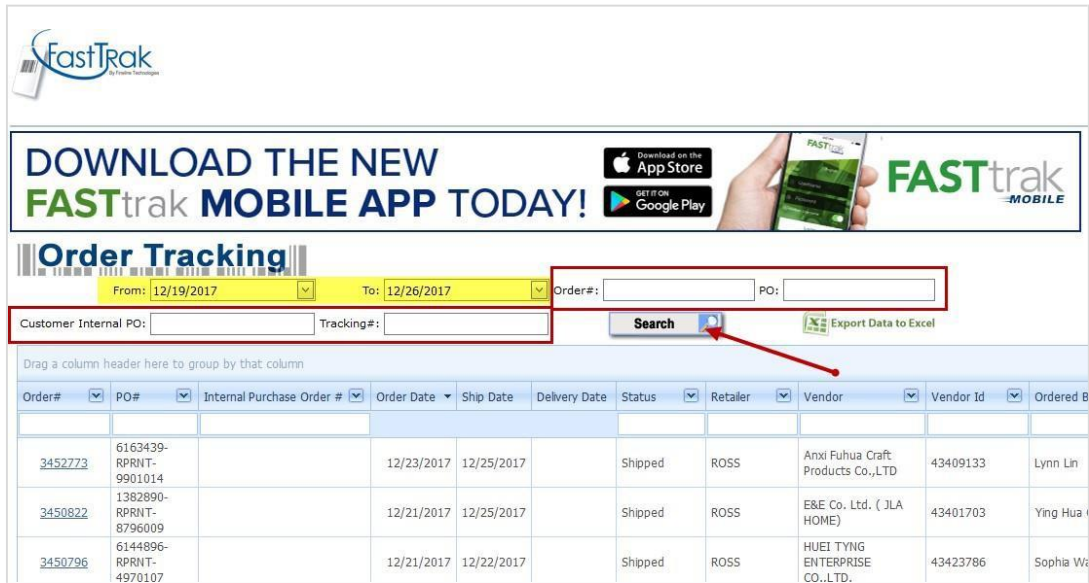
FastTrak
By Fineline Technologies

DOWNLOAD THE NEW FASTtrak MOBILE APP TODAY!

Download on the App Store

GET IT ON Google Play

FASTtrak MOBILE

Order Tracking

From: 12/19/2017 To: 12/26/2017 Order#: PO:

Customer Internal PO: Tracking#:

Search

Export Data to Excel

Drag a column header here to group by that column

| Order# | PO# | Internal Purchase Order # | Order Date | Ship Date | Delivery Date | Status | Retailer | Vendor | Vendor Id | Ordered B |
|---|---|---|---|---|---|---|---|---|---|---|
| | | | | | | | | | | |
| 3452773 | 6163439-RPRNT-9901014 | | 12/23/2017 | 12/25/2017 | | Shipped | ROSS | Anxi Fuhua Craft Products Co.,LTD | 43409133 | Lynn Lin |
| 3450822 | 1382890-RPRNT-8796009 | | 12/21/2017 | 12/25/2017 | | Shipped | ROSS | E&E Co. Ltd. ( JLA HOME) | 43401703 | Ying Hua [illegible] |
| 3450796 | 6144896-RPRNT-4970107 | | 12/21/2017 | 12/22/2017 | | Shipped | ROSS | HUEI TYNG ENTERPRISE CO.,LTD. | 43423786 | Sophia W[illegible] |